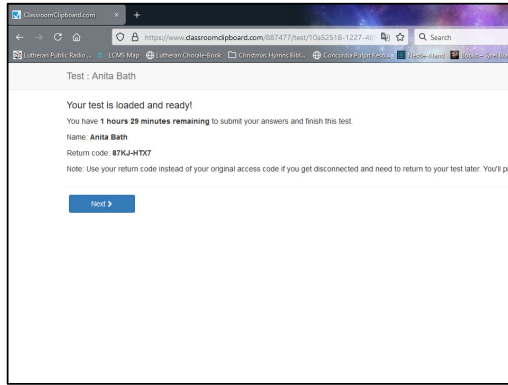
ClassroomClipboard.com × +

https://www.classroomclipboard.com/887477/test/10a52518-1227-48 Search

Lutheran Public Radio ... LCMS Map Lutheran Chorale-Book Christmas Hymns Bibl... Concordia Pulpit Resou... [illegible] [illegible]

Test : Anita Bath

Your test is loaded and ready!

You have **1 hours 29 minutes remaining** to submit your answers and finish this test.

Name: **Anita Bath**

Return code: **87KJ-HTX7**

Note: Use your return code instead of your original access code if you get disconnected and need to return to your test later. You'll p

Next ›